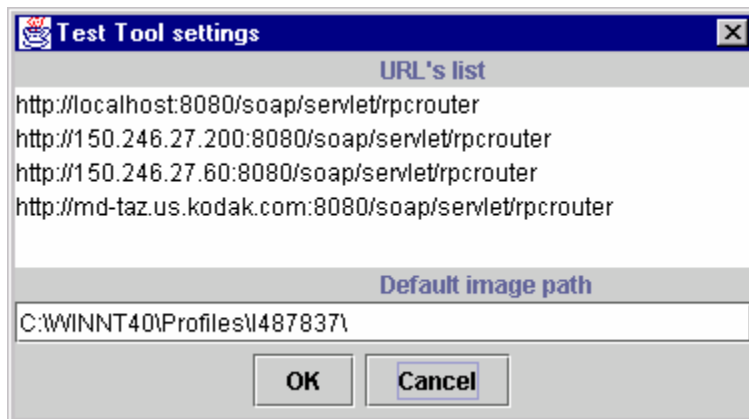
Test Tool settings

URL's list

http://localhost:8080/soap/servlet/rpcrouter
http://150.246.27.200:8080/soap/servlet/rpcrouter
http://150.246.27.60:8080/soap/servlet/rpcrouter
http://md-taz.us.kodak.com:8080/soap/servlet/rpcrouter

Default image path

C:\WINNT40\Profiles\I487837\

OK Cancel